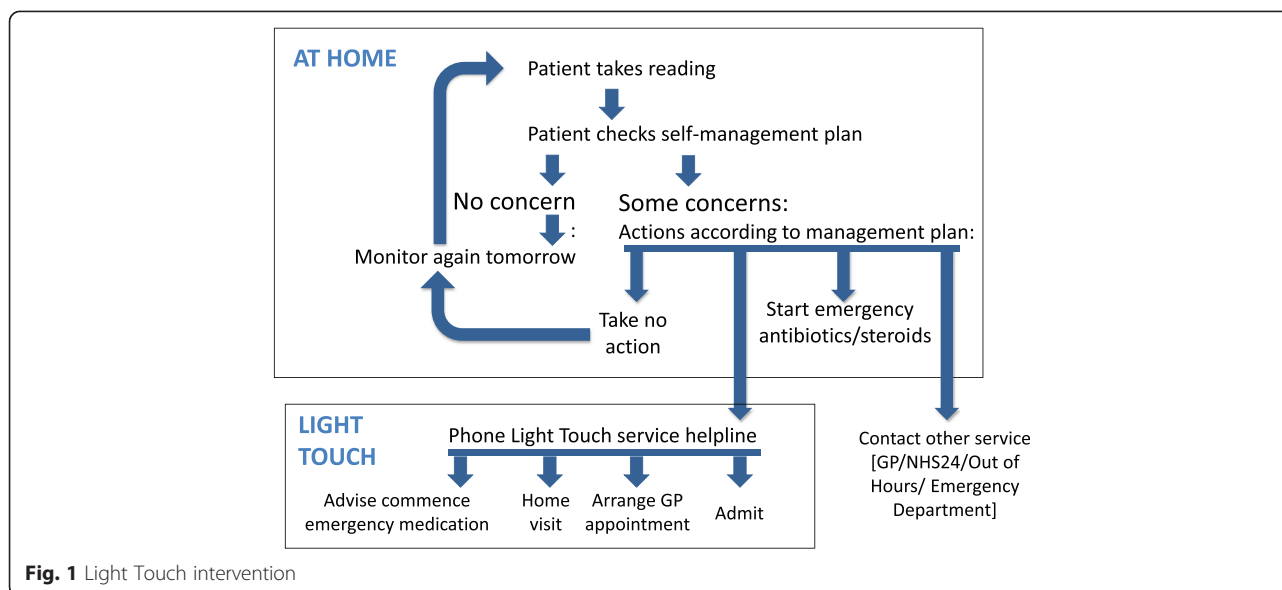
AT HOME

Patient takes reading

Patient checks self-management plan

No concern

:

Monitor again tomorrow

Some concerns:

Actions according to management plan:

Take no action

Start emergency antibiotics/steroids

LIGHT TOUCH

Phone Light Touch service helpline

Advise commence emergency medication

Home visit

Arrange GP appointment

Admit

Contact other service [GP/NHS24/Out of Hours/ Emergency Department]

Fig. 1 Light Touch intervention